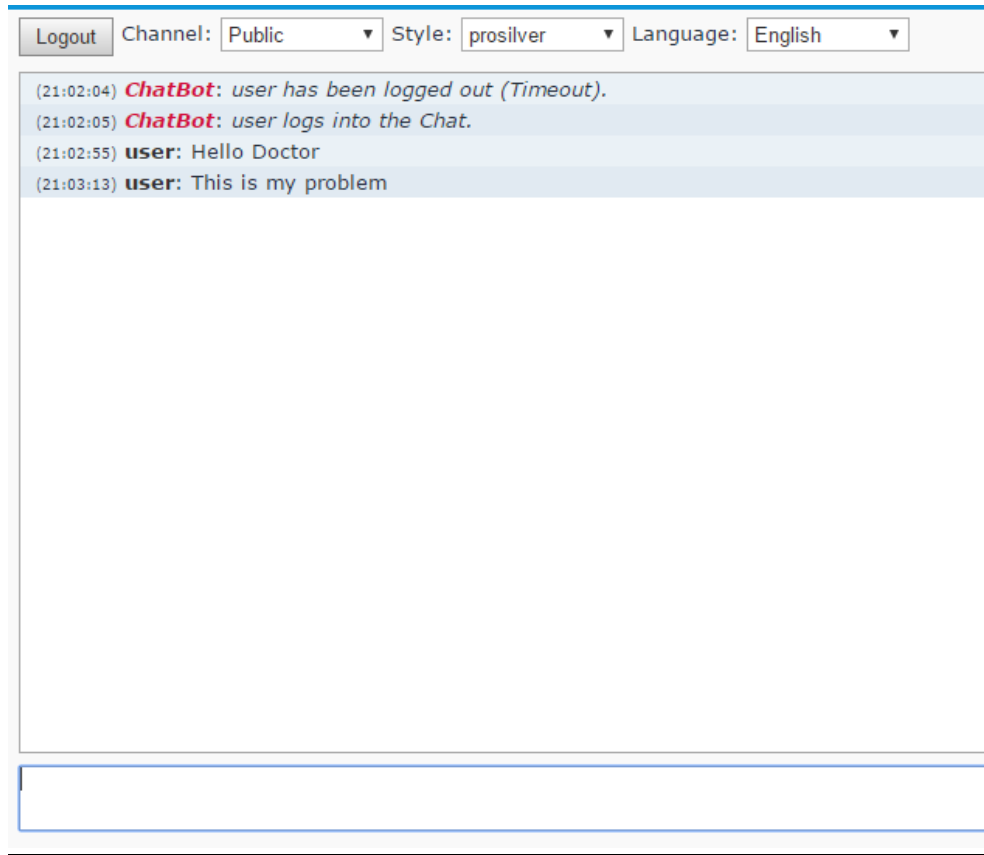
Logout Channel: Public Style: prosilver Language: English

(21:02:04) ChatBot: user has been logged out (Timeout).
(21:02:05) ChatBot: user logs into the Chat.
(21:02:55) user: Hello Doctor
(21:03:13) user: This is my problem